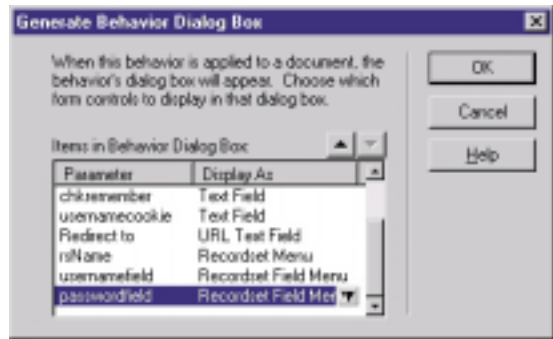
Generate Behavior Dialog Box

When this behavior is applied to a document, the behavior's dialog box will appear. Choose which form controls to display in that dialog box.

OK

Cancel

Help

Items in Behavior Dialog Box

| Parameter | Display As |
|---|---|
| chkremember | Text Field |
| usernamecookie | Text Field |
| Redirect to | URL Text Field |
| rsName | Recordset Menu |
| usernamefield | Recordset Field Menu |
| passwordfield | Recordset Field Me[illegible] |